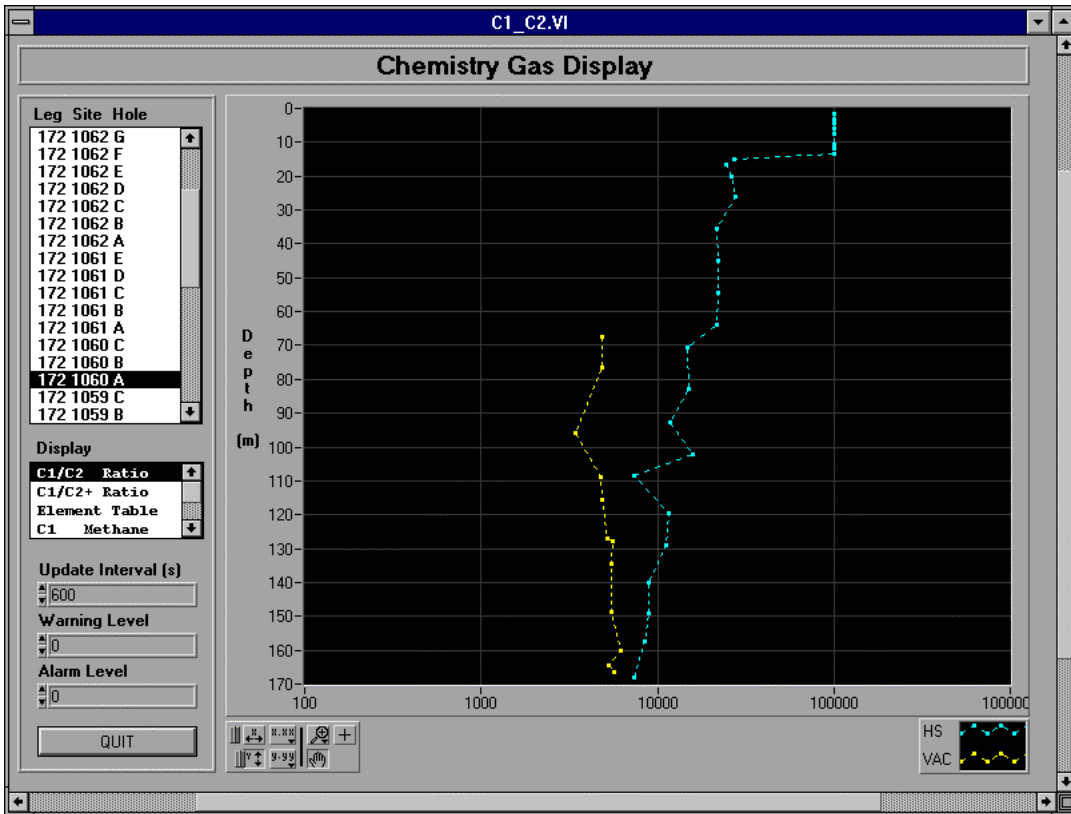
C1_C2.VI

Chemistry Gas Display

Leg Site Hole

172 1062 G
172 1062 F
172 1062 E
172 1062 D
172 1062 C
172 1062 B
172 1062 A
172 1061 E
172 1061 D
172 1061 C
172 1061 B
172 1061 A
172 1060 C
172 1060 B
172 1060 A
172 1059 C
172 1059 B

Display

C1/C2 Ratio
C1/C2+ Ratio
Element Table
C1 Methane

Update Interval (s)
600

Warning Level
0

Alarm Level
0

QUIT

Depth (m)

0
10
20
30
40
50
60
70
80
90
100
110
120
130
140
150
160
170

100
1000
10000
100000
100000

x.xx
y.yy

HS
VAC